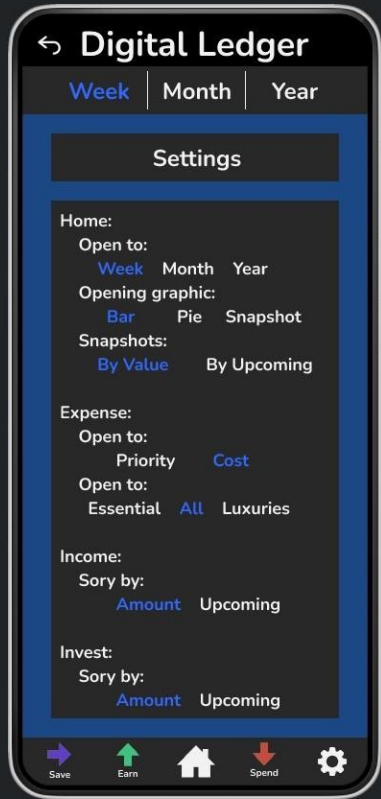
Digital Ledger

Week | Month | Year

Settings

Home:
Open to:
Week Month Year
Opening graphic:
Bar Pie Snapshot
Snapshots:
By Value By Upcoming

Expense:
Open to:
Priority Cost
Open to:
Essential All Luxuries

Income:
Sory by:
Amount Upcoming

Invest:
Sory by:
Amount Upcoming

Save Earn Spend